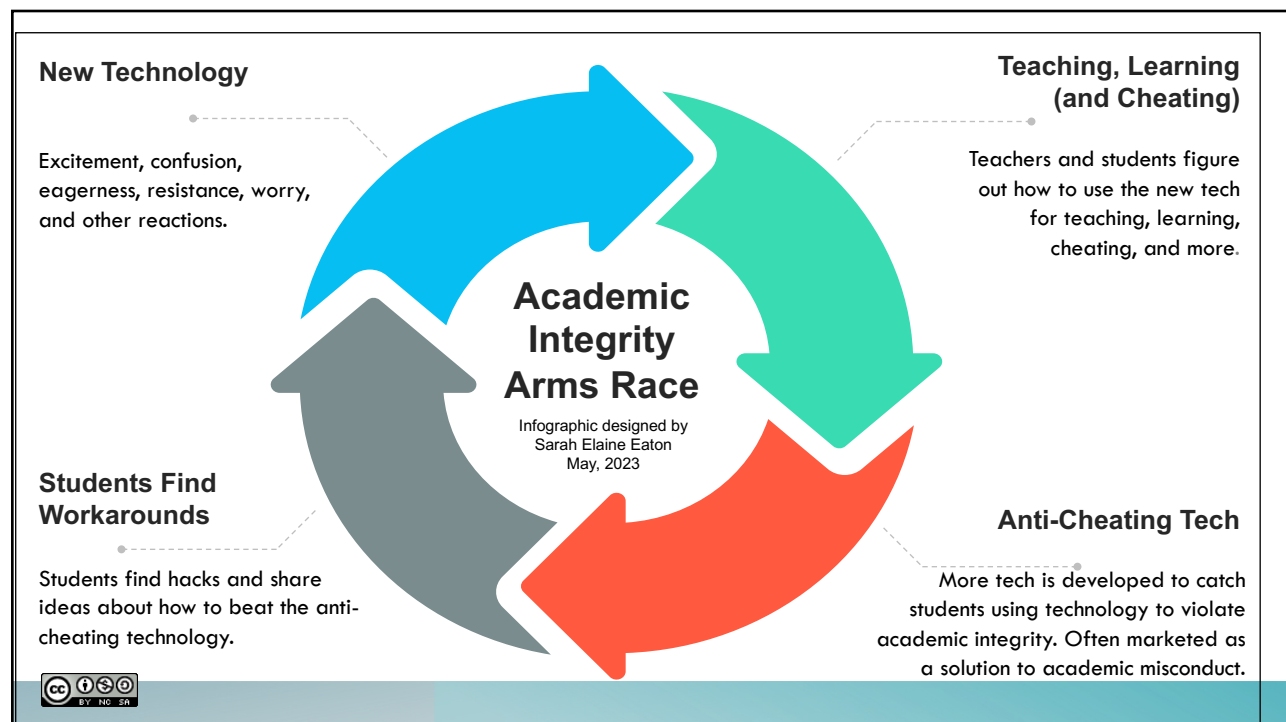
New Technology

Excitement, confusion, eagerness, resistance, worry, and other reactions.

Teaching, Learning (and Cheating)

Teachers and students figure out how to use the new tech for teaching, learning, cheating, and more.

Academic Integrity Arms Race

Infographic designed by Sarah Elaine Eaton May, 2023

Students Find Workarounds

Students find hacks and share ideas about how to beat the anti-cheating technology.

Anti-Cheating Tech

More tech is developed to catch students using technology to violate academic integrity. Often marketed as a solution to academic misconduct.

cc BY NC SA